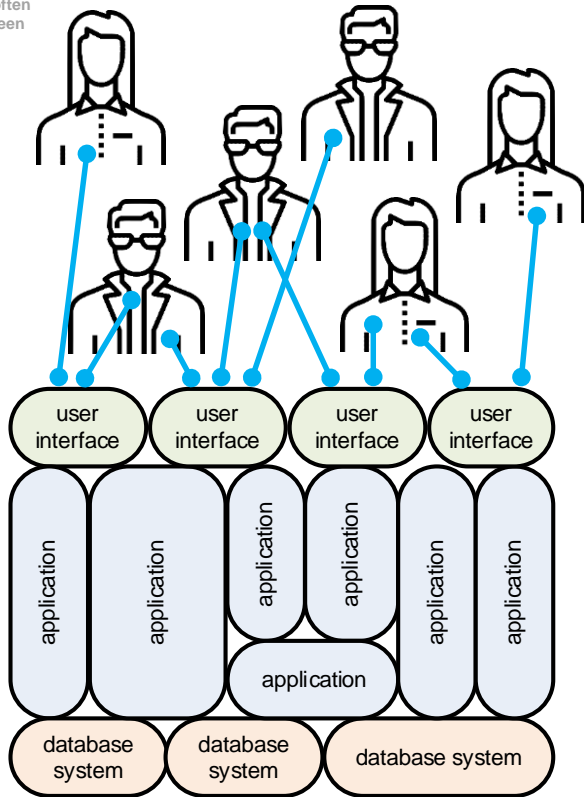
ften
een

user interface

user interface

user interface

user interface

application

application

application

application

application

application

application

database system

database system

database system